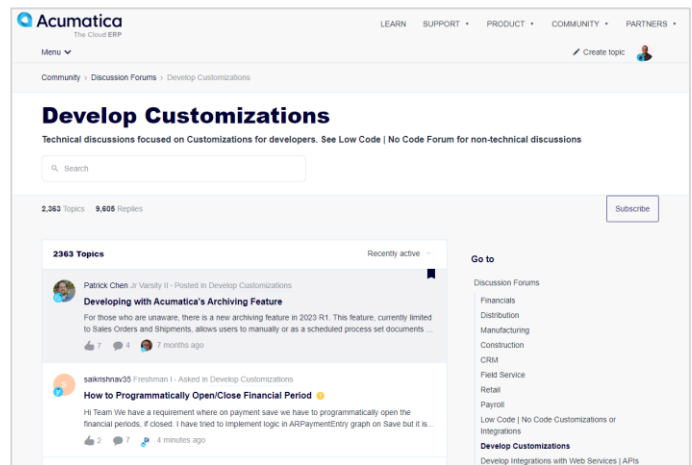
Acumatica
The Cloud ERP

LEARN SUPPORT PRODUCT COMMUNITY PARTNERS

Menu

Create topic

Community › Discussion Forums › Develop Customizations

Develop Customizations

Technical discussions focused on Customizations for developers. See Low Code | No Code Forum for non-technical discussions

Search

2,363 Topics 9,605 Replies

Subscribe

2363 Topics

Recently active

Patrick Chen Jr Varsity II - Posted in Develop Customizations

Developing with Acumatica's Archiving Feature

For those who are unaware, there is a new archiving feature in 2023 R1. This feature, currently limited to Sales Orders and Shipments, allows users to manually or as a scheduled process set documents ...

7 4 7 months ago

saikrishnav35 Freshman I - Asked in Develop Customizations

How to Programmatically Open/Close Financial Period

Hi Team We have a requirement where on payment save we have to programmatically open the financial periods, if closed. I have tried to implement logic in ARPaymentEntry graph on Save but it is...

2 7 4 minutes ago

Go to

Discussion Forums
Financials
Distribution
Manufacturing
Construction
CRM
Field Service
Retail
Payroll
Low Code | No Code Customizations or Integrations
Develop Customizations
Develop Integrations with Web Services | APIs